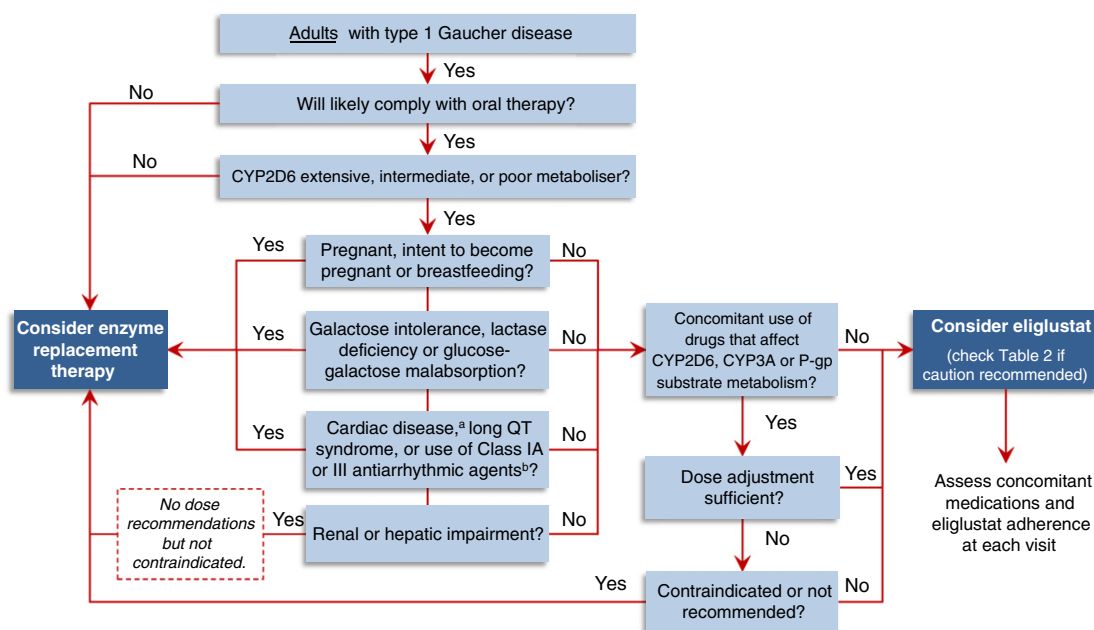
Adults with type 1 Gaucher disease

Yes

No

Will likely comply with oral therapy?

Yes

No

CYP2D6 extensive, intermediate, or poor metaboliser?

Yes

Yes

Pregnant, intent to become pregnant or breastfeeding?

No

Consider enzyme replacement therapy

Yes

Galactose intolerance, lactase deficiency or glucose-galactose malabsorption?

No

Concomitant use of drugs that affect CYP2D6, CYP3A or P-gp substrate metabolism?

No

Consider eliglustat

(check Table 2 if caution recommended)

Yes

Cardiac disease,$^{a}$ long QT syndrome, or use of Class IA or III antiarrhythmic agents$^{b}$?

No

Yes

Dose adjustment sufficient?

Yes

Assess concomitant medications and eliglustat adherence at each visit

*No dose recommendations but not contraindicated.*

Yes

Renal or hepatic impairment?

No

No

Yes

Contraindicated or not recommended?

No